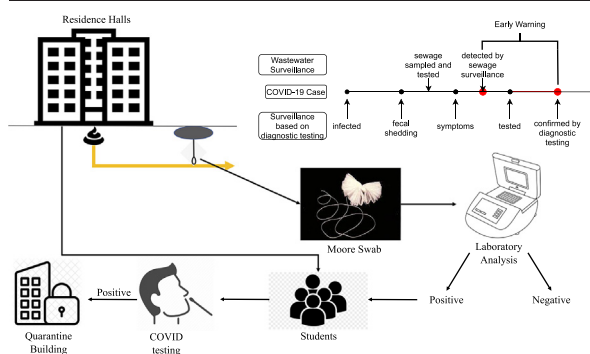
Residence Halls

Early Warning

Wastewater Surveillance

COVID-19 Case

Surveillance based on diagnostic testing

infected

fecal shedding

sewage sampled and tested

symptoms

detected by sewage surveillance

tested

confirmed by diagnostic testing

Moore Swab

Laboratory Analysis

Positive

Negative

Students

COVID testing

Positive

Quarantine Building